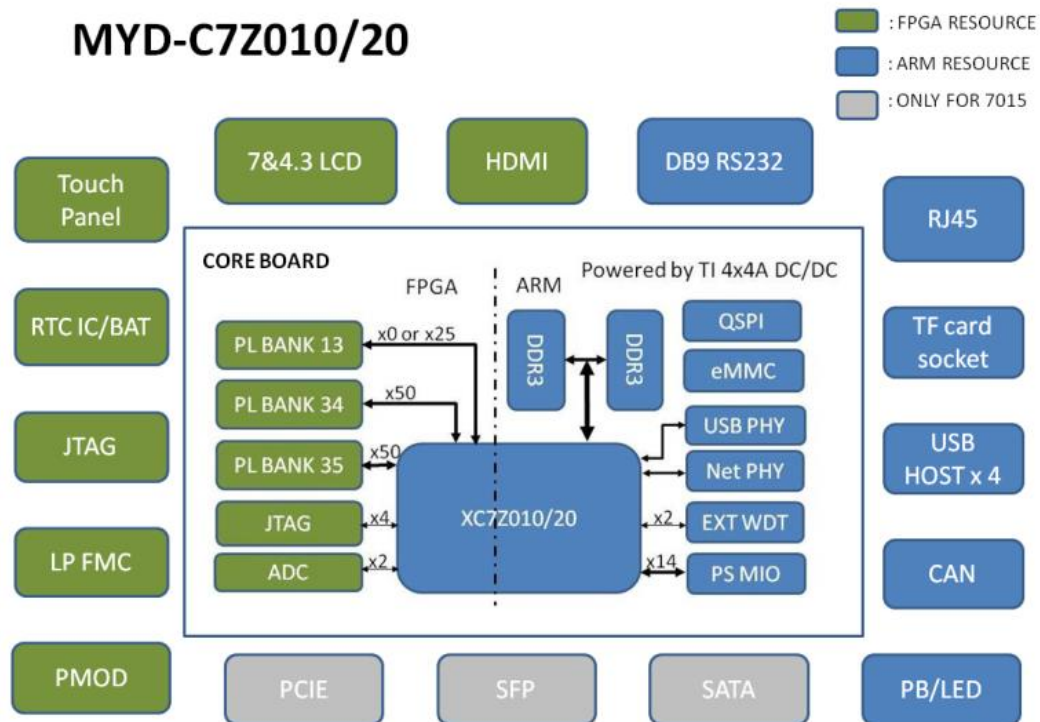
MYD-C7Z010/20

: FPGA RESOURCE
: ARM RESOURCE
: ONLY FOR 7015

7&4.3 LCD
HDMI
DB9 RS232

Touch Panel
RTC IC/BAT
JTAG
LP FMC
PMOD

RJ45
TF card socket
USB HOST x 4
CAN
PB/LED

CORE BOARD
FPGA
ARM
Powered by TI 4x4A DC/DC

PL BANK 13
x0 or x25
PL BANK 34
x50
PL BANK 35
x50
JTAG
x4
ADC
x2

DDR3
DDR3

XC7Z010/20

QSPI
eMMC
USB PHY
Net PHY
x2
EXT WDT
x14
PS MIO

PCIE
SFP
SATA